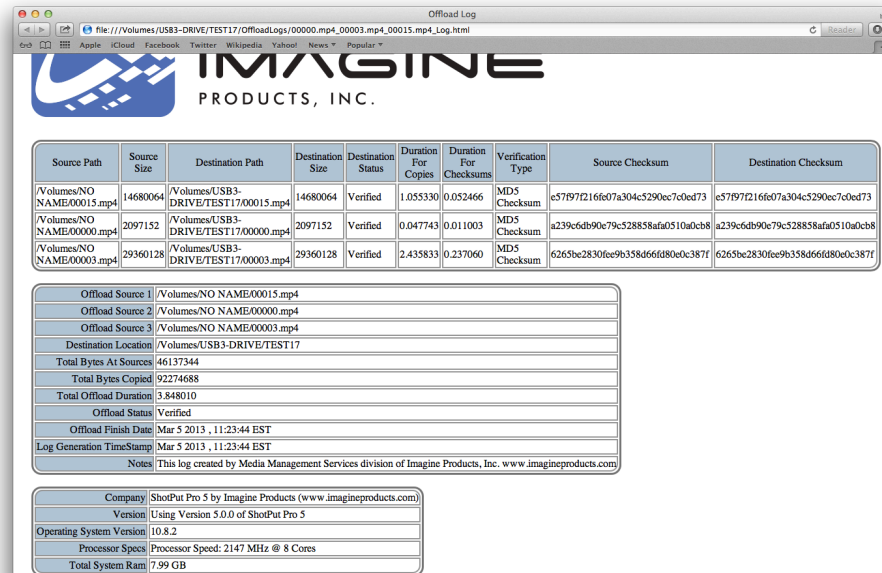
Offload Log

file:///Volumes/USB3-DRIVE/TEST17/OffloadLogs/00000.mp4_00003.mp4_00015.mp4_Log.html

Reader

Apple iCloud Facebook Twitter Wikipedia Yahoo! News Popular

IMAGINE
PRODUCTS, INC.

| Source Path | Source Size | Destination Path | Destination Size | Destination Status | Duration For Copies | Duration For Checksums | Verification Type | Source Checksum | Destination Checksum |
|---|---|---|---|---|---|---|---|---|---|
| /Volumes/NO NAME/00015.mp4 | 14680064 | /Volumes/USB3-DRIVE/TEST17/00015.mp4 | 14680064 | Verified | 1.055330 | 0.052466 | MD5 Checksum | e57f97f216fe07a304c5290ec7c0ed73 | e57f97f216fe07a304c5290ec7c0ed73 |
| /Volumes/NO NAME/00000.mp4 | 2097152 | /Volumes/USB3-DRIVE/TEST17/00000.mp4 | 2097152 | Verified | 0.047743 | 0.011003 | MD5 Checksum | a239c6db90e79c528858afa0510a0cb8 | a239c6db90e79c528858afa0510a0cb8 |
| /Volumes/NO NAME/00003.mp4 | 29360128 | /Volumes/USB3-DRIVE/TEST17/00003.mp4 | 29360128 | Verified | 2.435833 | 0.237060 | MD5 Checksum | 6265be2830fee9b358d66fd80e0c387f | 6265be2830fee9b358d66fd80e0c387f |

| | |
|---|---|
| Offload Source 1 | /Volumes/NO NAME/00015.mp4 |
| Offload Source 2 | /Volumes/NO NAME/00000.mp4 |
| Offload Source 3 | /Volumes/NO NAME/00003.mp4 |
| Destination Location | /Volumes/USB3-DRIVE/TEST17 |
| Total Bytes At Sources | 46137344 |
| Total Bytes Copied | 92274688 |
| Total Offload Duration | 3.848010 |
| Offload Status | Verified |
| Offload Finish Date | Mar 5 2013 , 11:23:44 EST |
| Log Generation TimeStamp | Mar 5 2013 , 11:23:44 EST |
| Notes | This log created by Media Management Services division of Imagine Products, Inc. www.imagineproducts.com |

| | |
|---|---|
| Company | ShotPut Pro 5 by Imagine Products (www.imagineproducts.com) |
| Version | Using Version 5.0.0 of ShotPut Pro 5 |
| Operating System Version | 10.8.2 |
| Processor Specs | Processor Speed: 2147 MHz @ 8 Cores |
| Total System Ram | 7.99 GB |